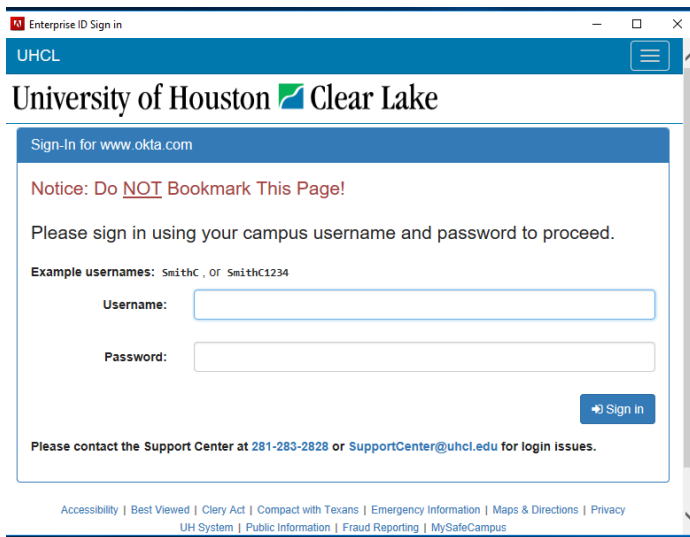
Enterprise ID Sign in

UHCL

University of Houston Clear Lake

Sign-In for www.okta.com

Notice: Do NOT Bookmark This Page!

Please sign in using your campus username and password to proceed.

Example usernames: SmithC , or SmithC1234

Username:

Password:

Sign in

Please contact the Support Center at 281-283-2828 or SupportCenter@uhcl.edu for login issues.

Accessibility | Best Viewed | Clery Act | Compact with Texans | Emergency Information | Maps & Directions | Privacy
UH System | Public Information | Fraud Reporting | MySafeCampus